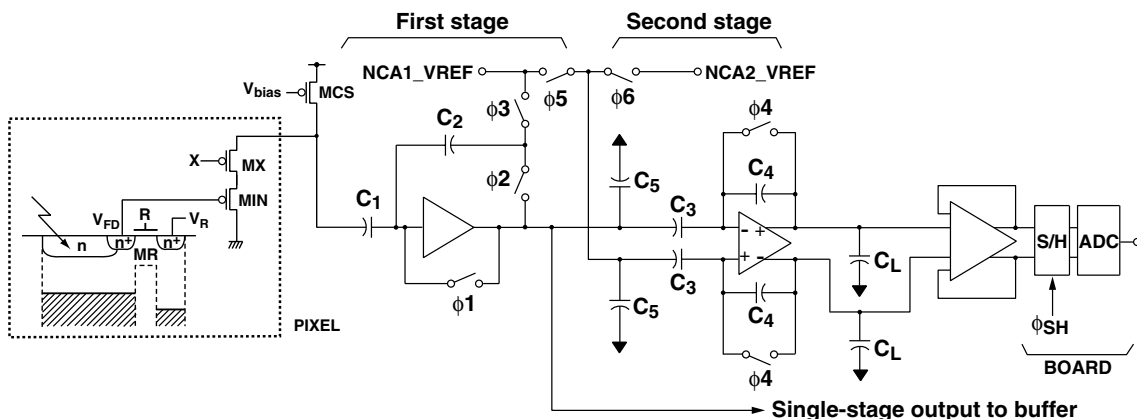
First stage

Second stage

NCA1_VREF

NCA2_VREF

$V_{bias}$

MCS

$\phi3$

$\phi5$

$\phi6$

$\phi4$

$C_2$

X

MX

$\phi2$

$C_5$

$C_4$

MIN

$C_1$

$C_3$

$V_{FD}$

R

$V_R$

n

$n^+$

$n^+$

MR

- +

+ -

$C_3$

$C_L$

S/H

ADC

$\phi1$

$C_5$

$C_4$

PIXEL

$C_L$

$\phi_{SH}$

$\phi4$

BOARD

Single-stage output to buffer